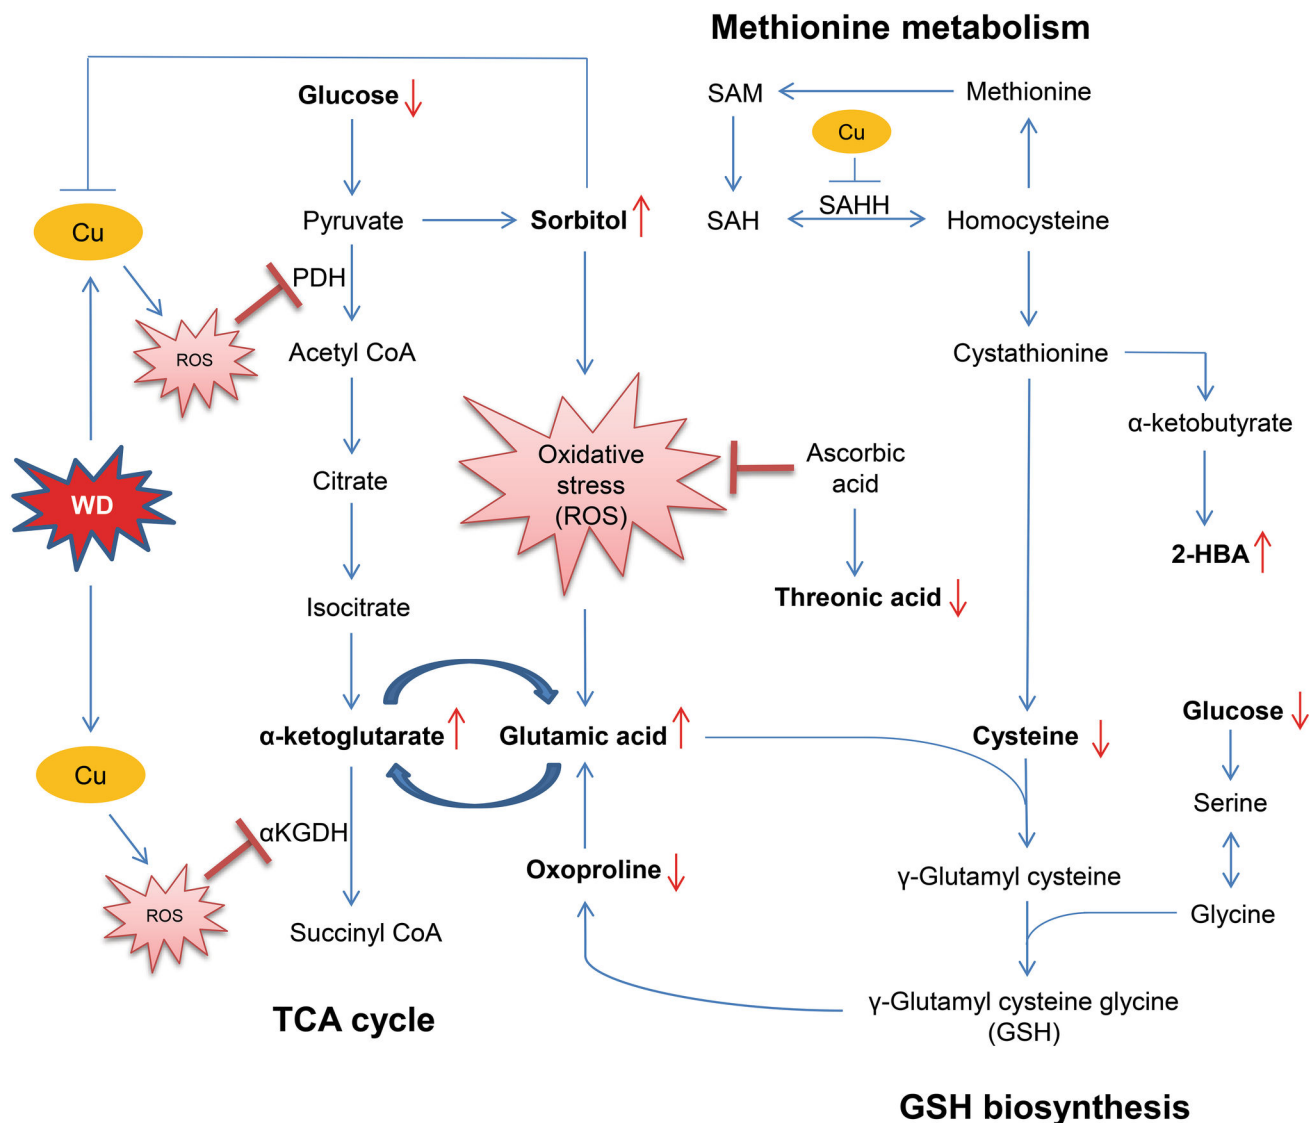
Methionine metabolism

Glucose ↓

SAM

Methionine

Cu

Cu

Pyruvate

Sorbitol ↑

SAH

SAHH

Homocysteine

PDH

ROS

Acetyl CoA

Cystathionine

α-ketobutyrate

Oxidative stress (ROS)

Ascorbic acid

Citrate

WD

2-HBA ↑

Threonic acid ↓

Isocitrate

α-ketoglutarate ↑

Glutamic acid ↑

Cysteine ↓

Glucose ↓

Cu

Serine

αKGDH

Oxoproline ↓

γ-Glutamyl cysteine

ROS

Glycine

Succinyl CoA

γ-Glutamyl cysteine glycine (GSH)

TCA cycle

GSH biosynthesis